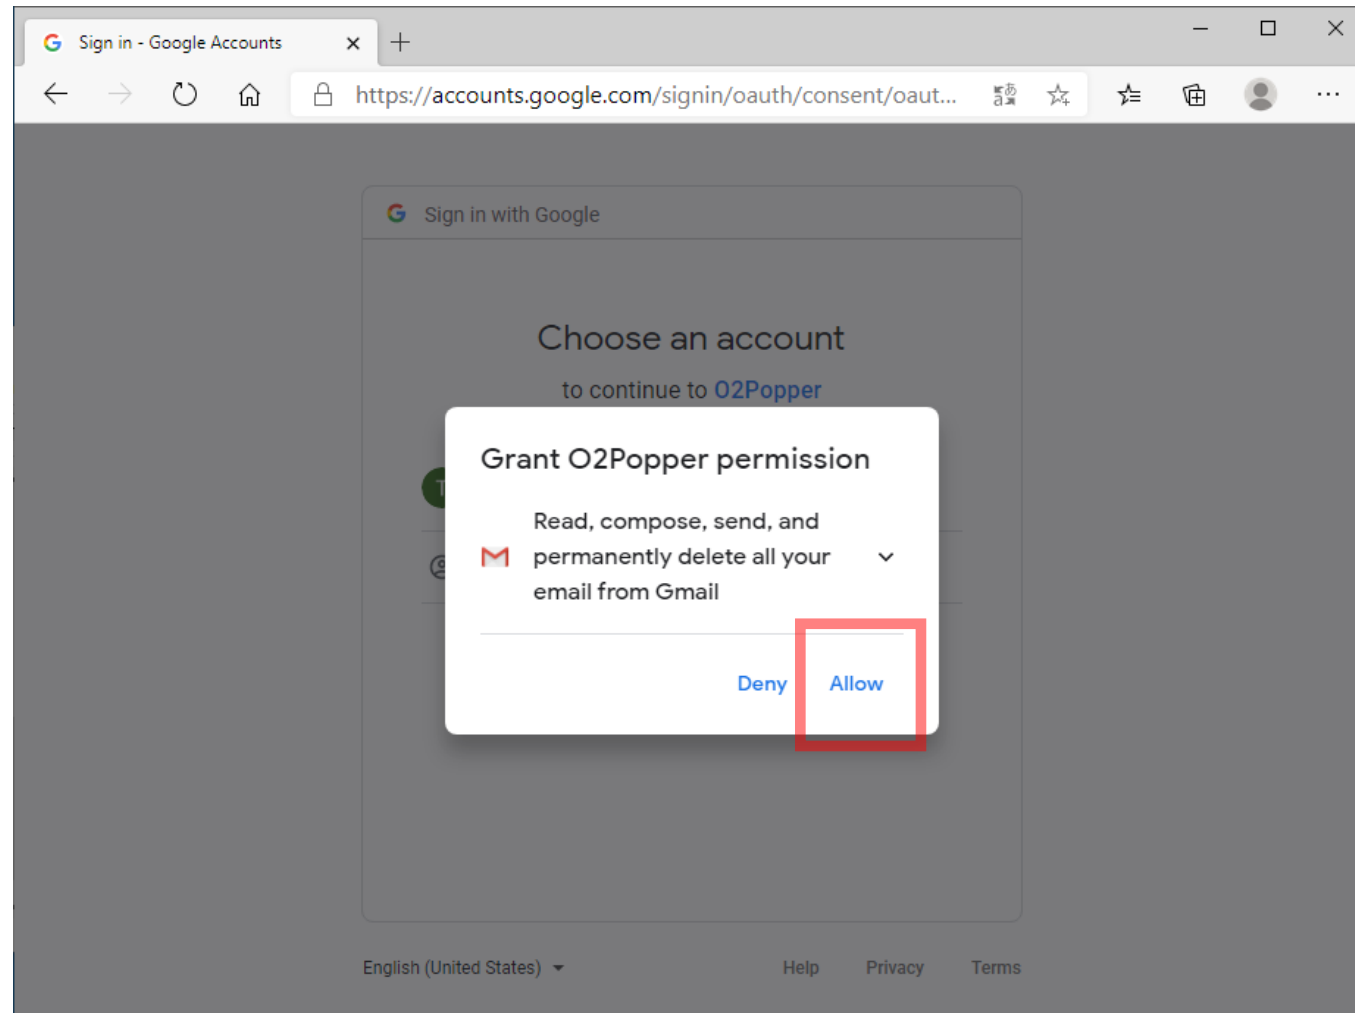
Sign in - Google Accounts

https://accounts.google.com/signin/oauth/consent/oaut...

Sign in with Google

Choose an account

to continue to O2Popper

Grant O2Popper permission

Read, compose, send, and permanently delete all your email from Gmail

Deny Allow

English (United States)

Help Privacy Terms